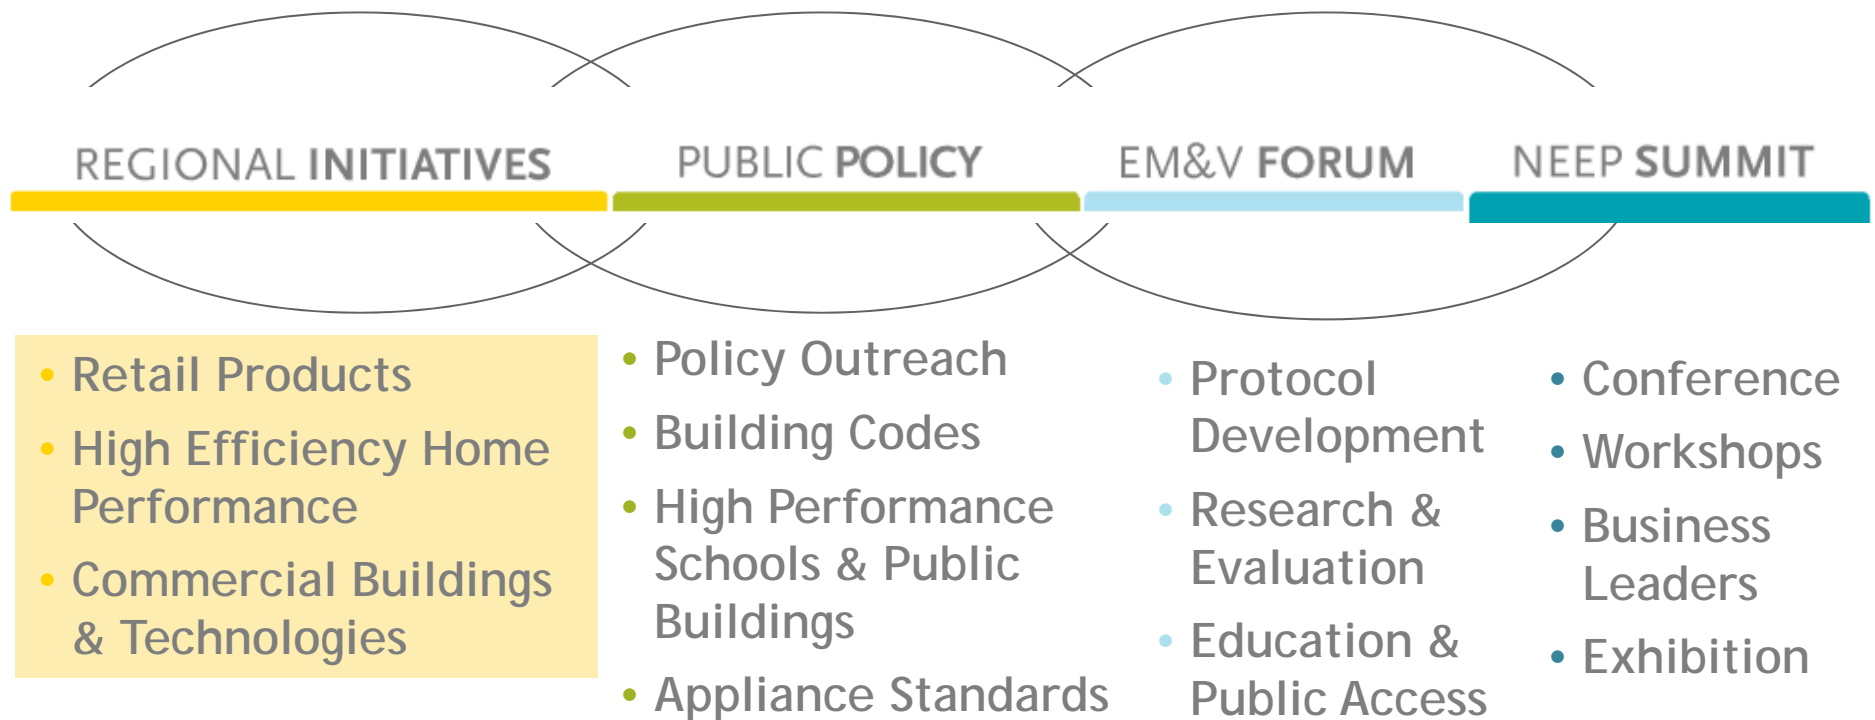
REGIONAL **INITIATIVES**

- Retail Products
- High Efficiency Home Performance
- Commercial Buildings & Technologies

PUBLIC **POLICY**

- Policy Outreach
- Building Codes
- High Performance Schools & Public Buildings
- Appliance Standards

EM&V **FORUM**

- Protocol Development
- Research & Evaluation
- Education & Public Access

NEEP **SUMMIT**

- Conference
- Workshops
- Business Leaders
- Exhibition